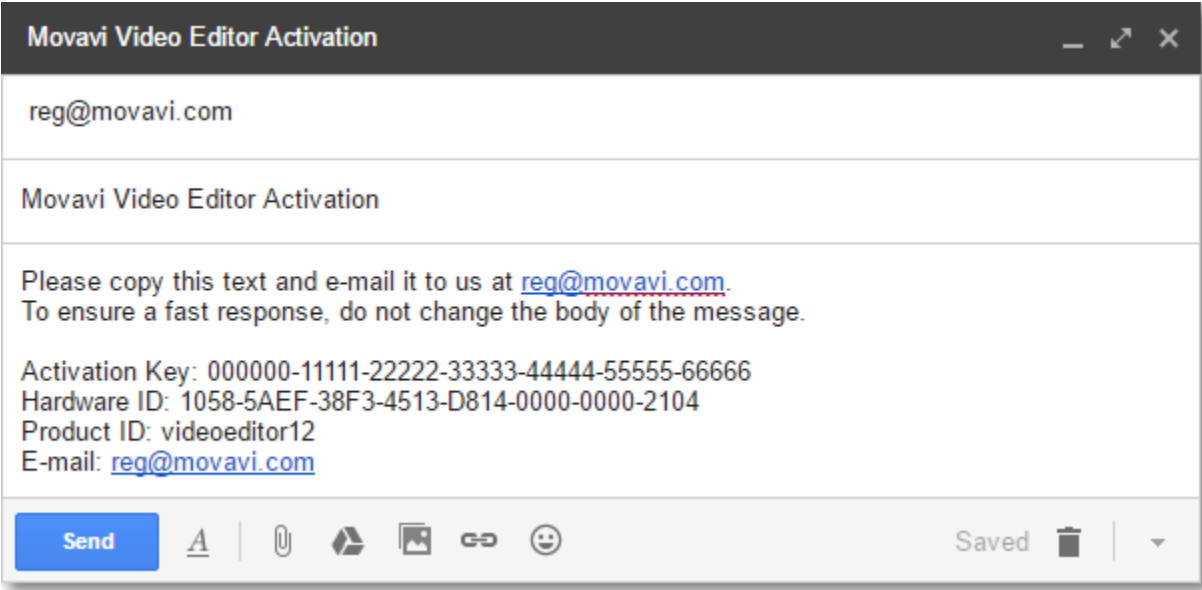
Movavi Video Editor Activation

reg@movavi.com

Movavi Video Editor Activation

Please copy this text and e-mail it to us at reg@movavi.com.
To ensure a fast response, do not change the body of the message.

Activation Key: 000000-11111-22222-33333-44444-55555-66666
Hardware ID: 1058-5AEF-38F3-4513-D814-0000-0000-2104
Product ID: videoeditor12
E-mail: reg@movavi.com

Send
A
Saved